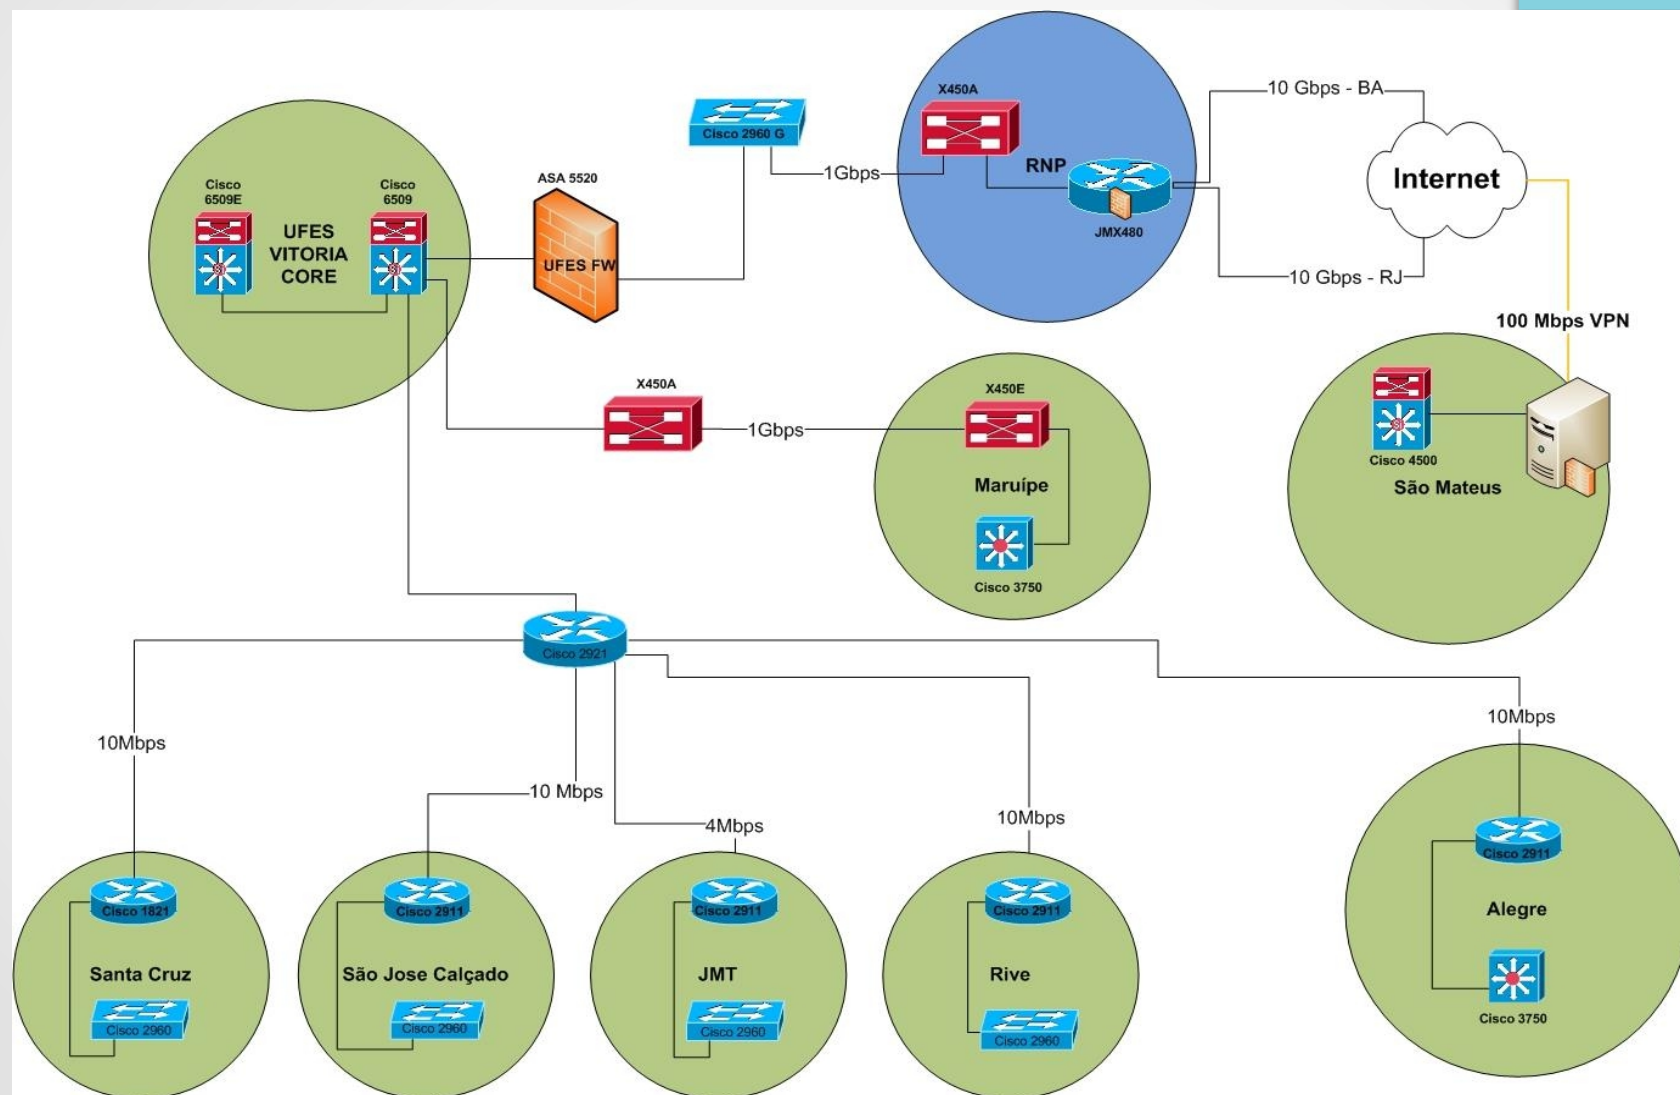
Cisco 2960 G

X450A

RNP

JMX480

10 Gbps - BA

Internet

10 Gbps - RJ

1Gbps

ASA 5520

UFES FW

Cisco 6509E

Cisco 6509

UFES VITORIA CORE

100 Mbps VPN

X450A

1Gbps

X450E

Maruípe

Cisco 3750

Cisco 4500

São Mateus

Cisco 2921

10Mbps

10 Mbps

4Mbps

10Mbps

10Mbps

Cisco 1821

Santa Cruz

Cisco 2960

Cisco 2911

São Jose Calçado

Cisco 2960

Cisco 2911

JMT

Cisco 2960

Cisco 2911

Rive

Cisco 2960

Cisco 2911

Alegre

Cisco 3750